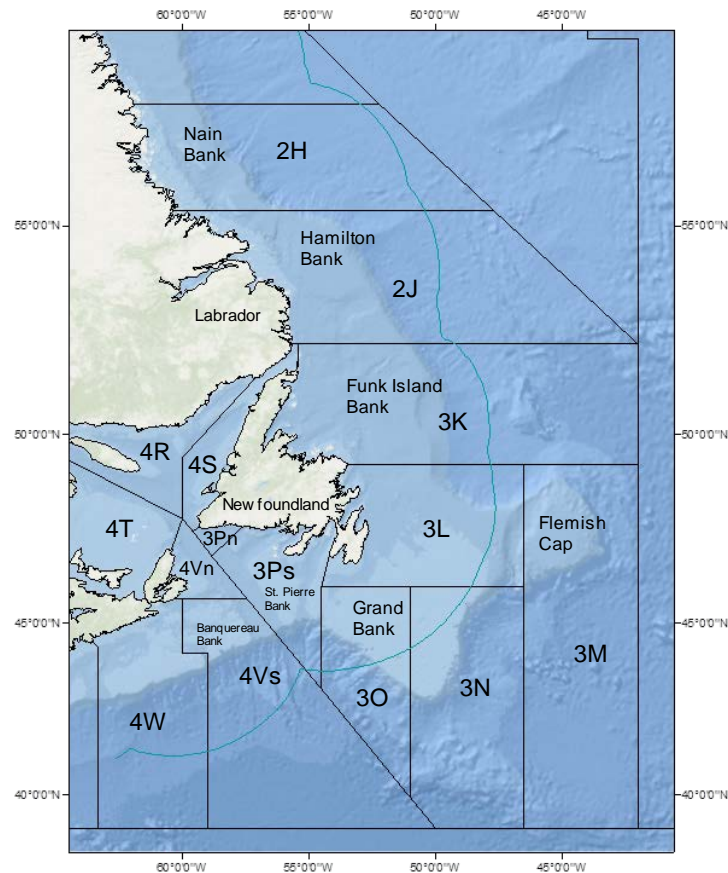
60°0'0"W 55°0'0"W 50°0'0"W 45°0'0"W

Nain Bank

2H

55°0'0"N

55°0'0"N

Hamilton Bank

2J

Labrador

Funk Island Bank

3K

50°0'0"N

50°0'0"N

4R

4S

Newfoundland

4T

3Pn

3L

Flemish Cap

4Vn

3Ps

St. Pierre Bank

Grand Bank

45°0'0"N

45°0'0"N

Banquereau Bank

3M

4Vs

3N

3O

4W

40°0'0"N

40°0'0"N

60°0'0"W 55°0'0"W 50°0'0"W 45°0'0"W